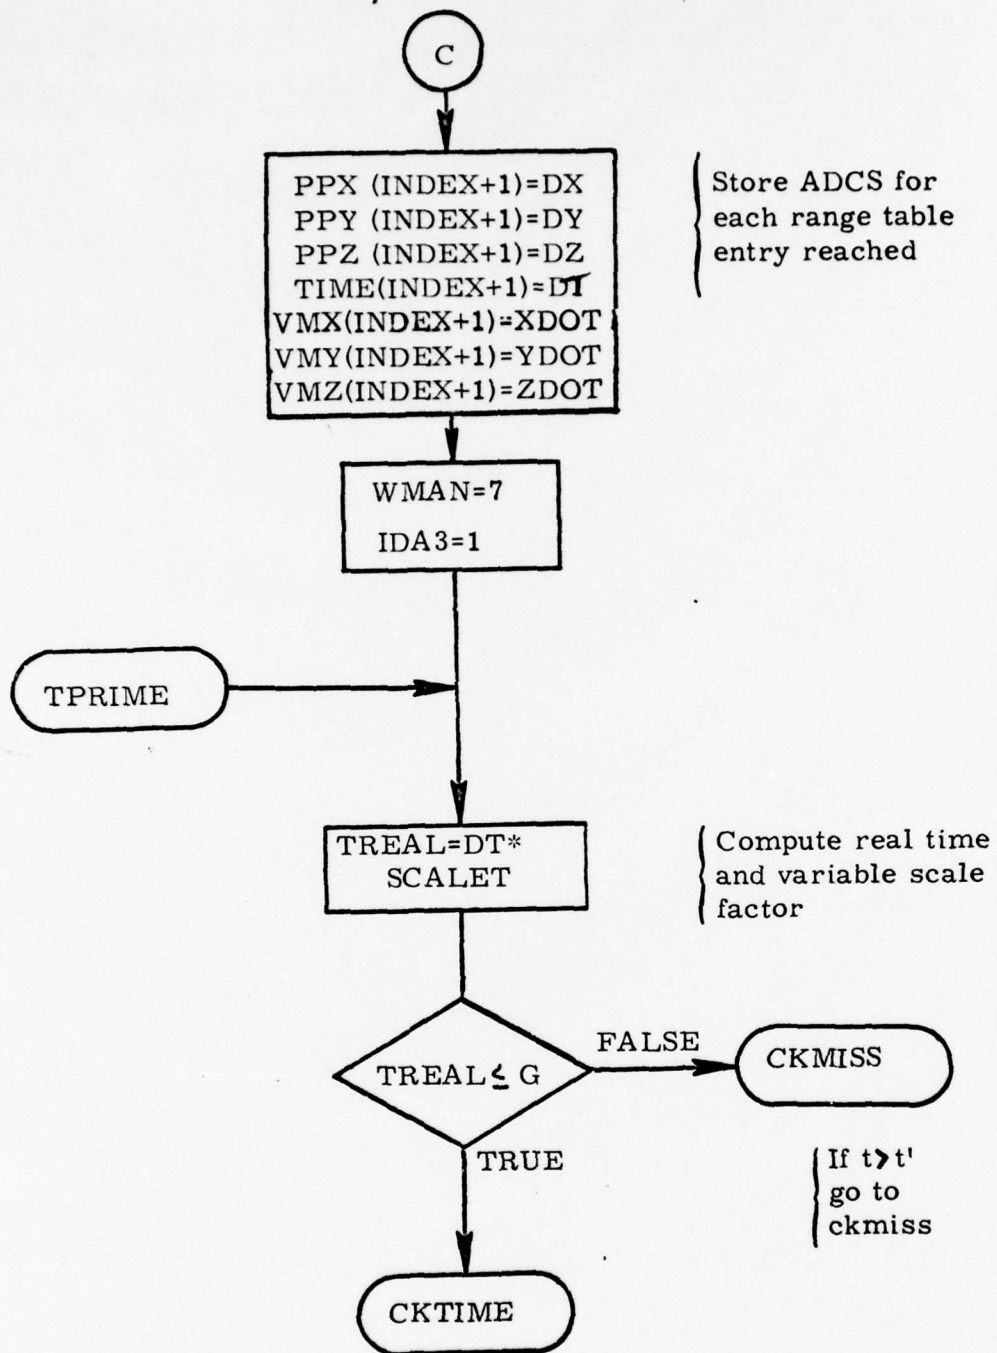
C

PPX (INDEX+1)=DX
PPY (INDEX+1)=DY
PPZ (INDEX+1)=DZ
TIME(INDEX+1)=DT
VMX(INDEX+1)=XDOT
VMY(INDEX+1)=YDOT
VMZ(INDEX+1)=ZDOT

Store ADCS for each range table entry reached

WMAN=7
IDA3=1

TPRIME

TREAL=DT*
SCALET

Compute real time and variable scale factor

TREAL$\leq$ G

FALSE

CKMISS

TRUE

If t$>$t' go to ckmiss

CKTIME